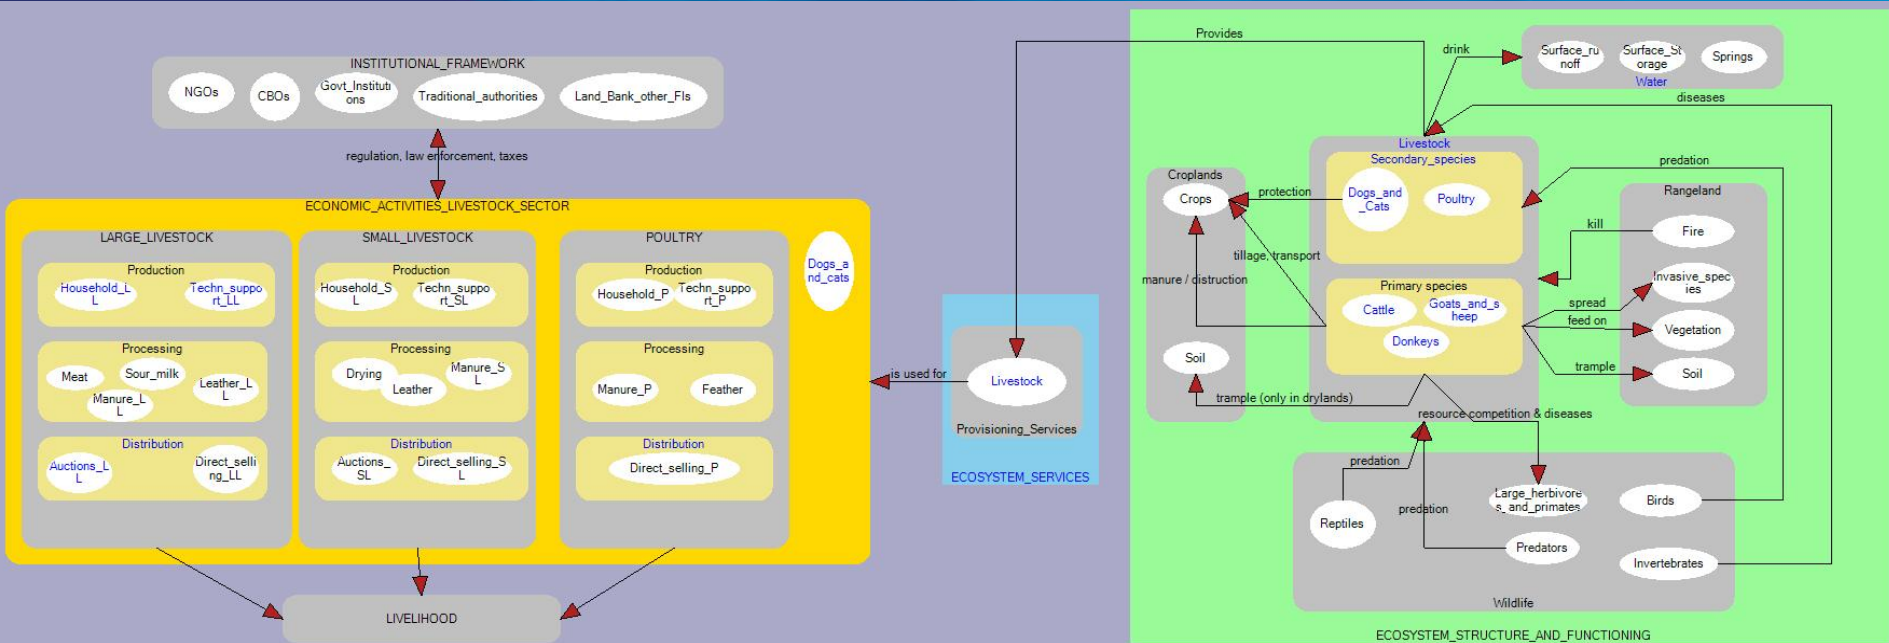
INSTITUTIONAL_FRAMEWORK

NGOs

CBOs

Govt_Institutions

Traditional_authorities

Land_Bank_other_FIs

regulation, law enforcement, taxes

ECONOMIC_ACTIVITIES_LIVESTOCK_SECTOR

LARGE_LIVESTOCK

Production

Household_LL

Techn_support_LL

Processing

Meat

Sour_milk

Leather_L L

Manure_L L

Distribution

Auctions_L L

Direct_selling_LL

SMALL_LIVESTOCK

Production

Household_SL

Techn_support_SL

Processing

Drying

Leather

Manure_SL

Distribution

Auctions_SL

Direct_selling_SL

POULTRY

Production

Household_P

Techn_support_P

Processing

Manure_P

Feather

Distribution

Direct_selling_P

Dogs_and_cats

LIVELIHOOD

is used for

Livestock

Provisioning_Services

ECOSYSTEM_SERVICES

Provides

drink

Surface_runoff

Surface_Storage

Springs

Water

diseases

Livestock

Secondary_species

Dogs_and_Cats

Poultry

predation

Croplands

Crops

protection

Rangeland

kill

Fire

tillage, transport

manure / distruction

Primary species

Cattle

Goats_and_sheep

Donkeys

Invasive_species

spread

feed on

Vegetation

trample

Soil

Soil

trample (only in drylands)

resource competition & diseases

predation

Large_herbivores_and_primates

Birds

Reptiles

predation

Predators

Invertebrates

Wildlife

ECOSYSTEM_STRUCTURE_AND_FUNCTIONING